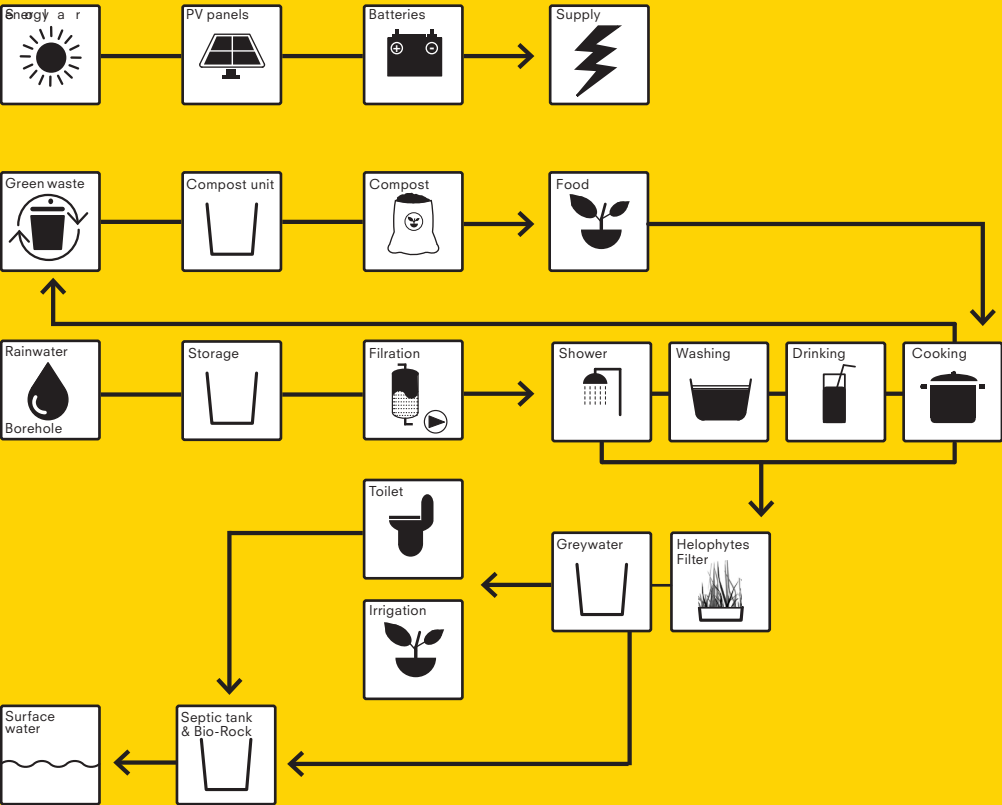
Solar energy

PV panels

Batteries

Supply

Green waste

Compost unit

Compost

Food

Rainwater

Borehole

Storage

Filration

Shower

Washing

Drinking

Cooking

Toilet

Irrigation

Greywater

Helophytes Filter

Surface water

Septic tank & Bio-Rock